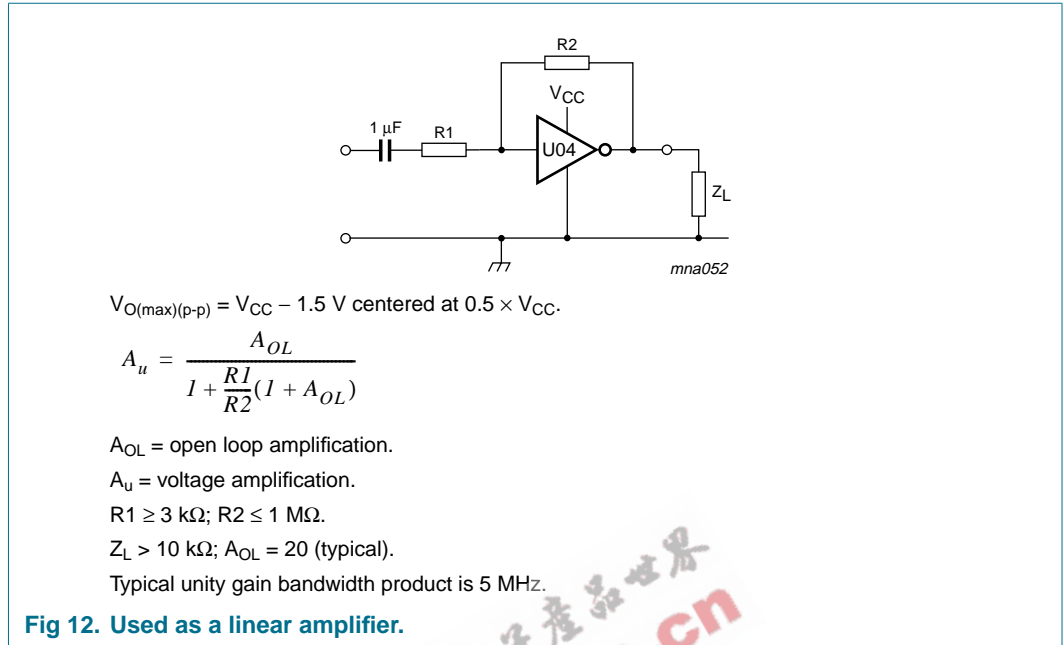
R2

$V_{CC}$

1 μF

R1

U04

$Z_L$

mna052

$V_{O(max)(p-p)} = V_{CC} - 1.5$ V centered at $0.5 \times V_{CC}$.

$A_u = \frac{A_{OL}}{1 + \frac{R1}{R2}(1 + A_{OL})}$

$A_{OL}$ = open loop amplification.

$A_u$ = voltage amplification.

R1 ≥ 3 kΩ; R2 ≤ 1 MΩ.

$Z_L$ > 10 kΩ; $A_{OL}$ = 20 (typical).

Typical unity gain bandwidth product is 5 MHz.

Fig 12. Used as a linear amplifier.

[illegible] 产品世界 cn